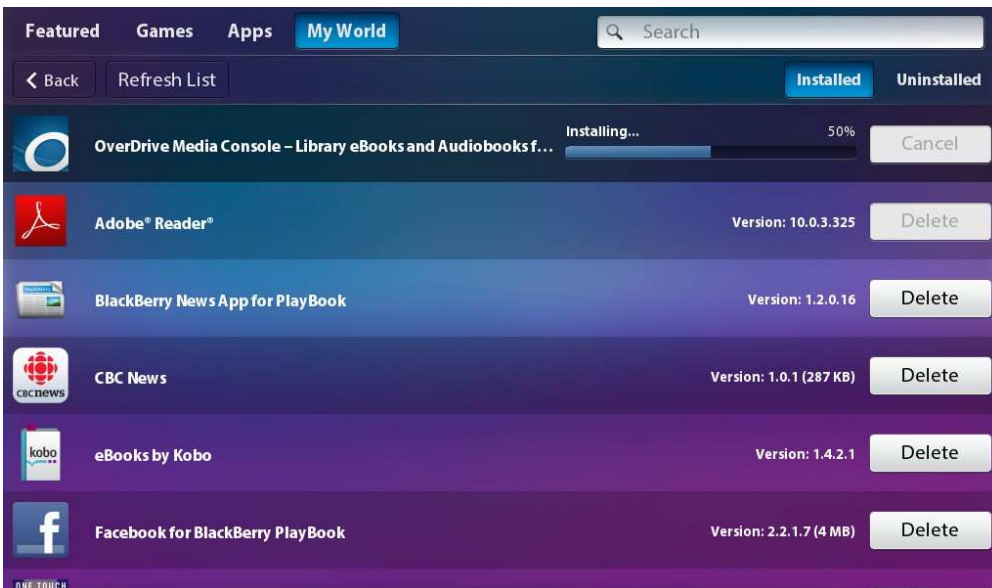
Featured Games Apps My World

Search

Back Refresh List

Installed Uninstalled

OverDrive Media Console – Library eBooks and Audiobooks f...

Installing... 50%

Cancel

Adobe® Reader®

Version: 10.0.3.325

Delete

BlackBerry News App for PlayBook

Version: 1.2.0.16

Delete

cbcnews

CBC News

Version: 1.0.1 (287 KB)

Delete

kobo

eBooks by Kobo

Version: 1.4.2.1

Delete

f

Facebook for BlackBerry PlayBook

Version: 2.2.1.7 (4 MB)

Delete

ONE TOUCH